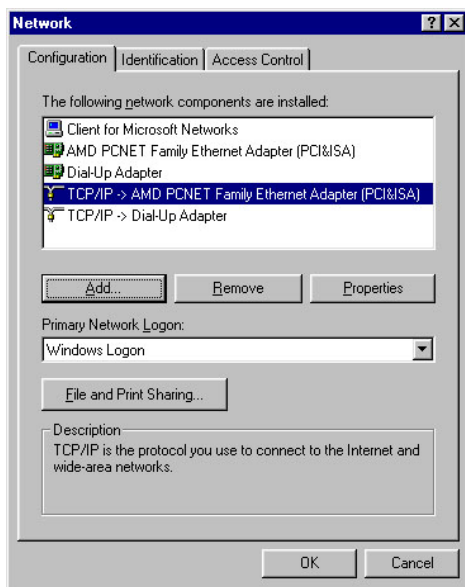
Network

?

X

Configuration

Identification

Access Control

The following network components are installed:

Client for Microsoft Networks

AMD PCNET Family Ethernet Adapter (PCI&ISA)

Dial-Up Adapter

TCP/IP -> AMD PCNET Family Ethernet Adapter (PCI&ISA)

TCP/IP -> Dial-Up Adapter

Add...

Remove

Properties

Primary Network Logon:

Windows Logon

File and Print Sharing...

Description

TCP/IP is the protocol you use to connect to the Internet and wide-area networks.

OK

Cancel